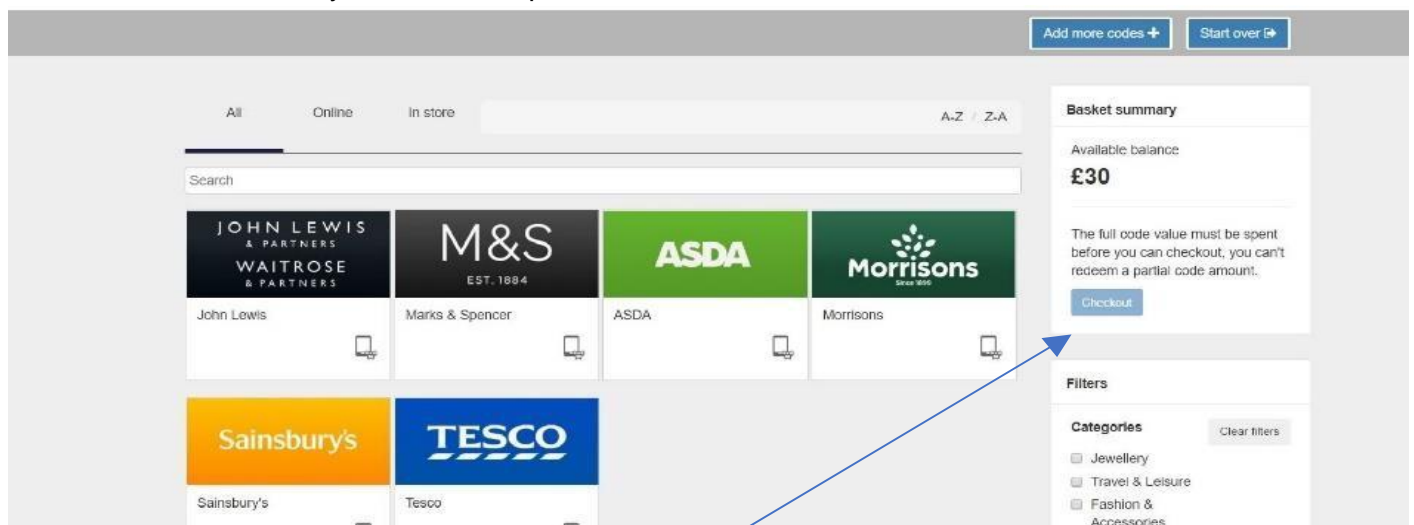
Add more codes +
Start over

All
Online
In store
A-Z / Z-A

Search

JOHN LEWIS & PARTNERS
WAITROSE & PARTNERS
John Lewis

M&S EST. 1884
Marks & Spencer

ASDA
ASDA

Morrisons Since 1899
Morrisons

Sainsbury's
Sainsbury's

TESCO
Tesco

Basket summary
Available balance
£30

The full code value must be spent before you can checkout, you can't redeem a partial code amount.
Checkout

Filters
Categories
Clear filters
Jewellery
Travel & Leisure
Fashion & Accessories